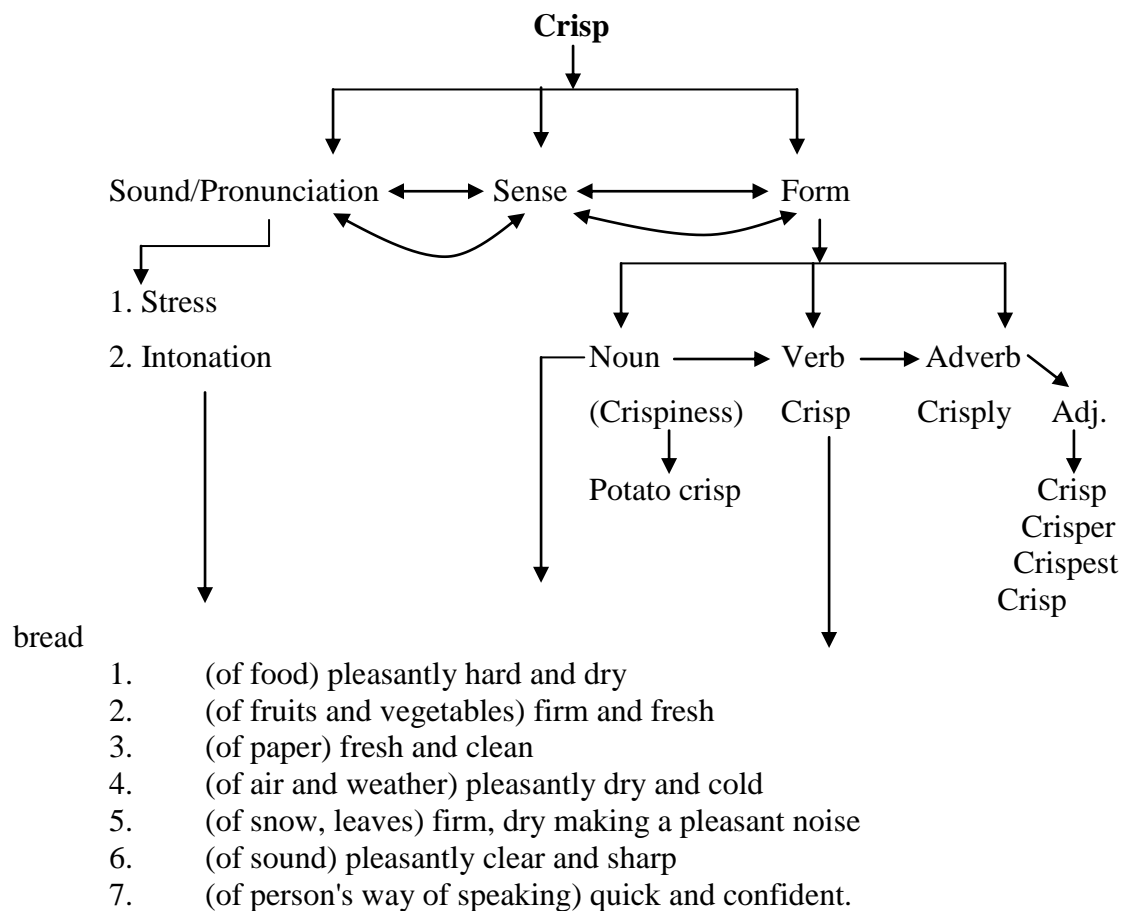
**Crisp**

Sound/Pronunciation Sense Form

1. Stress

2. Intonation

Noun Verb Adverb

(Crispiness) Crisp Crisply Adj.

Potato crisp

Crisp
Crisper
Crispest
Crisp

bread

1. (of food) pleasantly hard and dry
2. (of fruits and vegetables) firm and fresh
3. (of paper) fresh and clean
4. (of air and weather) pleasantly dry and cold
5. (of snow, leaves) firm, dry making a pleasant noise
6. (of sound) pleasantly clear and sharp
7. (of person's way of speaking) quick and confident.